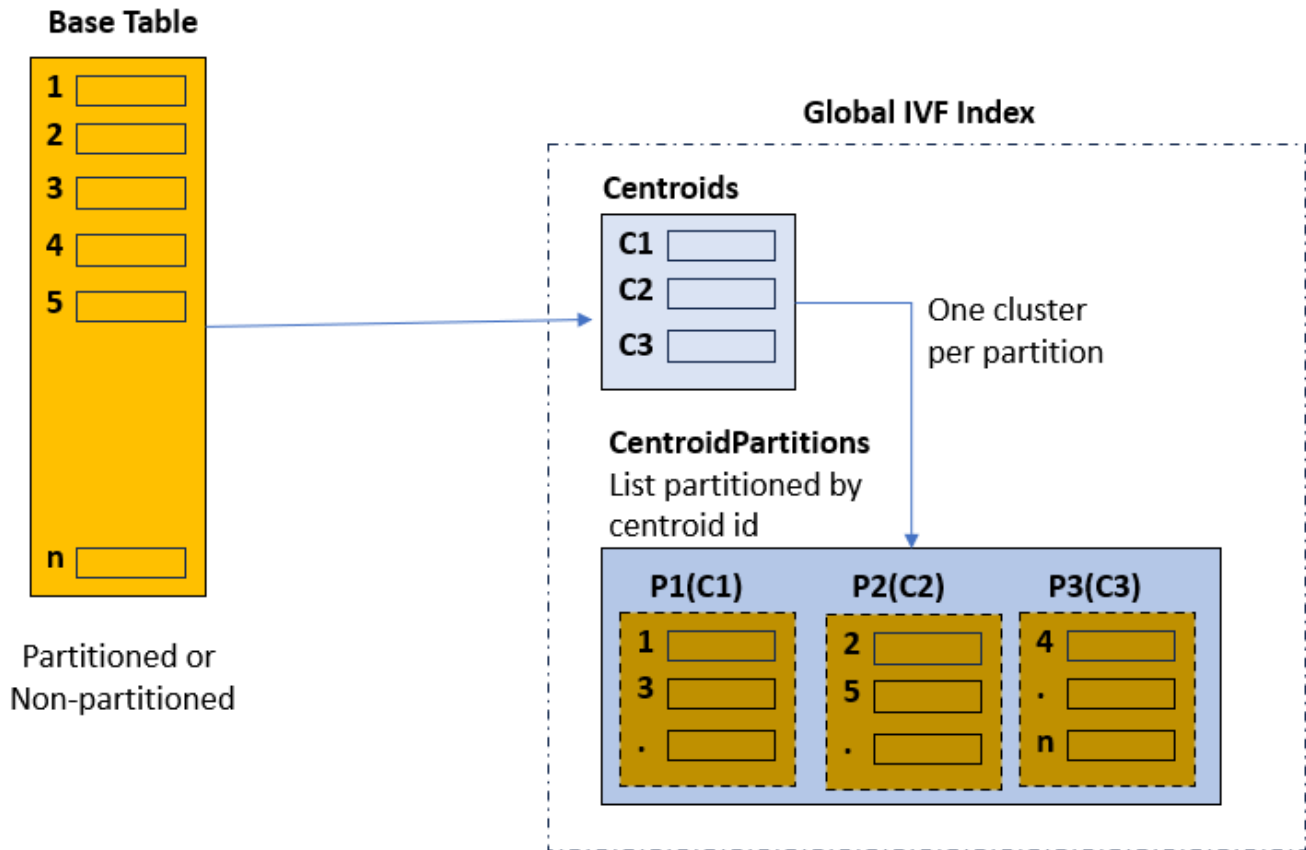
Base Table

1
2
3
4
5

n

Partitioned or Non-partitioned

Global IVF Index

Centroids

C1
C2
C3

One cluster per partition

CentroidPartitions
List partitioned by centroid id

P1(C1)
1
3
.

P2(C2)
2
5
.

P3(C3)
4
.
n